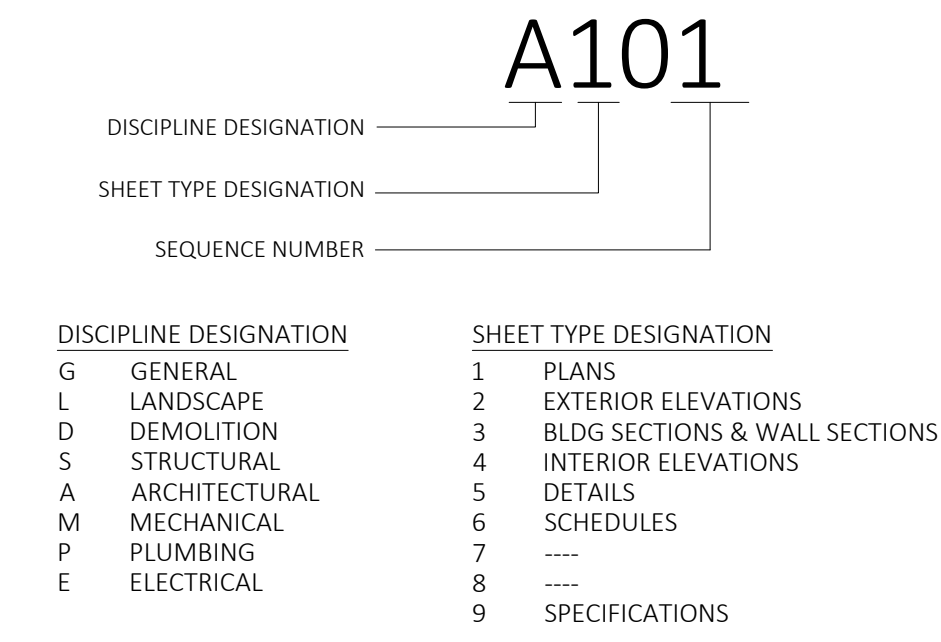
A101

DISCIPLINE DESIGNATION

SHEET TYPE DESIGNATION

SEQUENCE NUMBER

DISCIPLINE DESIGNATION
G GENERAL
L LANDSCAPE
D DEMOLITION
S STRUCTURAL
A ARCHITECTURAL
M MECHANICAL
P PLUMBING
E ELECTRICAL

SHEET TYPE DESIGNATION
1 PLANS
2 EXTERIOR ELEVATIONS
3 BLDG SECTIONS & WALL SECTIONS
4 INTERIOR ELEVATIONS
5 DETAILS
6 SCHEDULES
7 ----
8 ----
9 SPECIFICATIONS